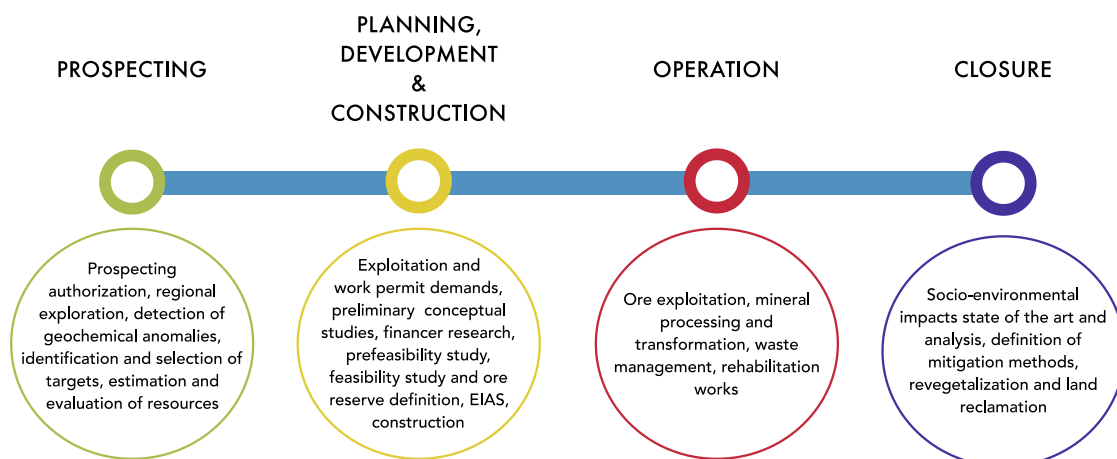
PROSPECTING

PLANNING, DEVELOPMENT & CONSTRUCTION

OPERATION

CLOSURE

Prospecting authorization, regional exploration, detection of geochemical anomalies, identification and selection of targets, estimation and evaluation of resources

Exploitation and work permit demands, preliminary conceptual studies, financer research, prefeasibility study, feasibility study and ore reserve definition, EIAS, construction

Ore exploitation, mineral processing and transformation, waste management, rehabilitation works

Socio-environmental impacts state of the art and analysis, definition of mitigation methods, revegetalization and land reclamation